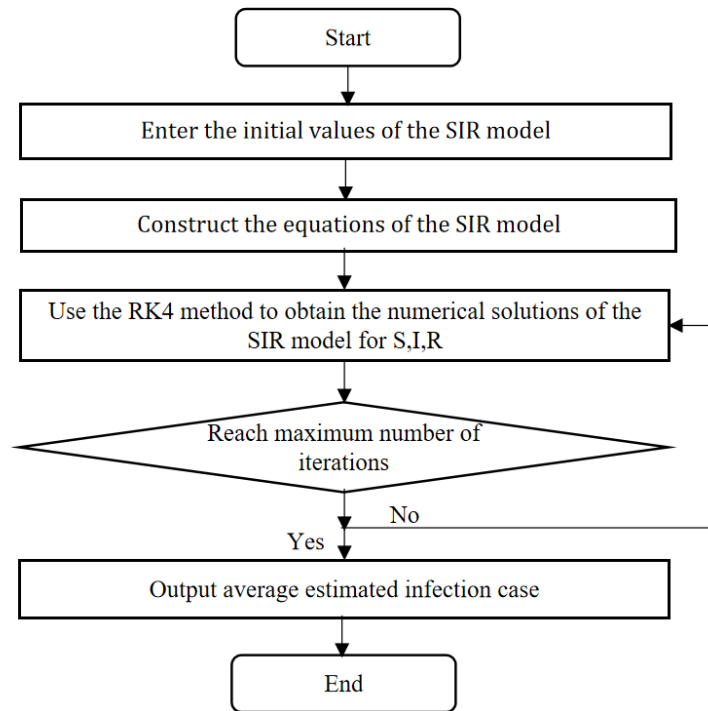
Start

Enter the initial values of the SIR model

Construct the equations of the SIR model

Use the RK4 method to obtain the numerical solutions of the SIR model for S,I,R

Reach maximum number of iterations

No

Yes

Output average estimated infection case

End